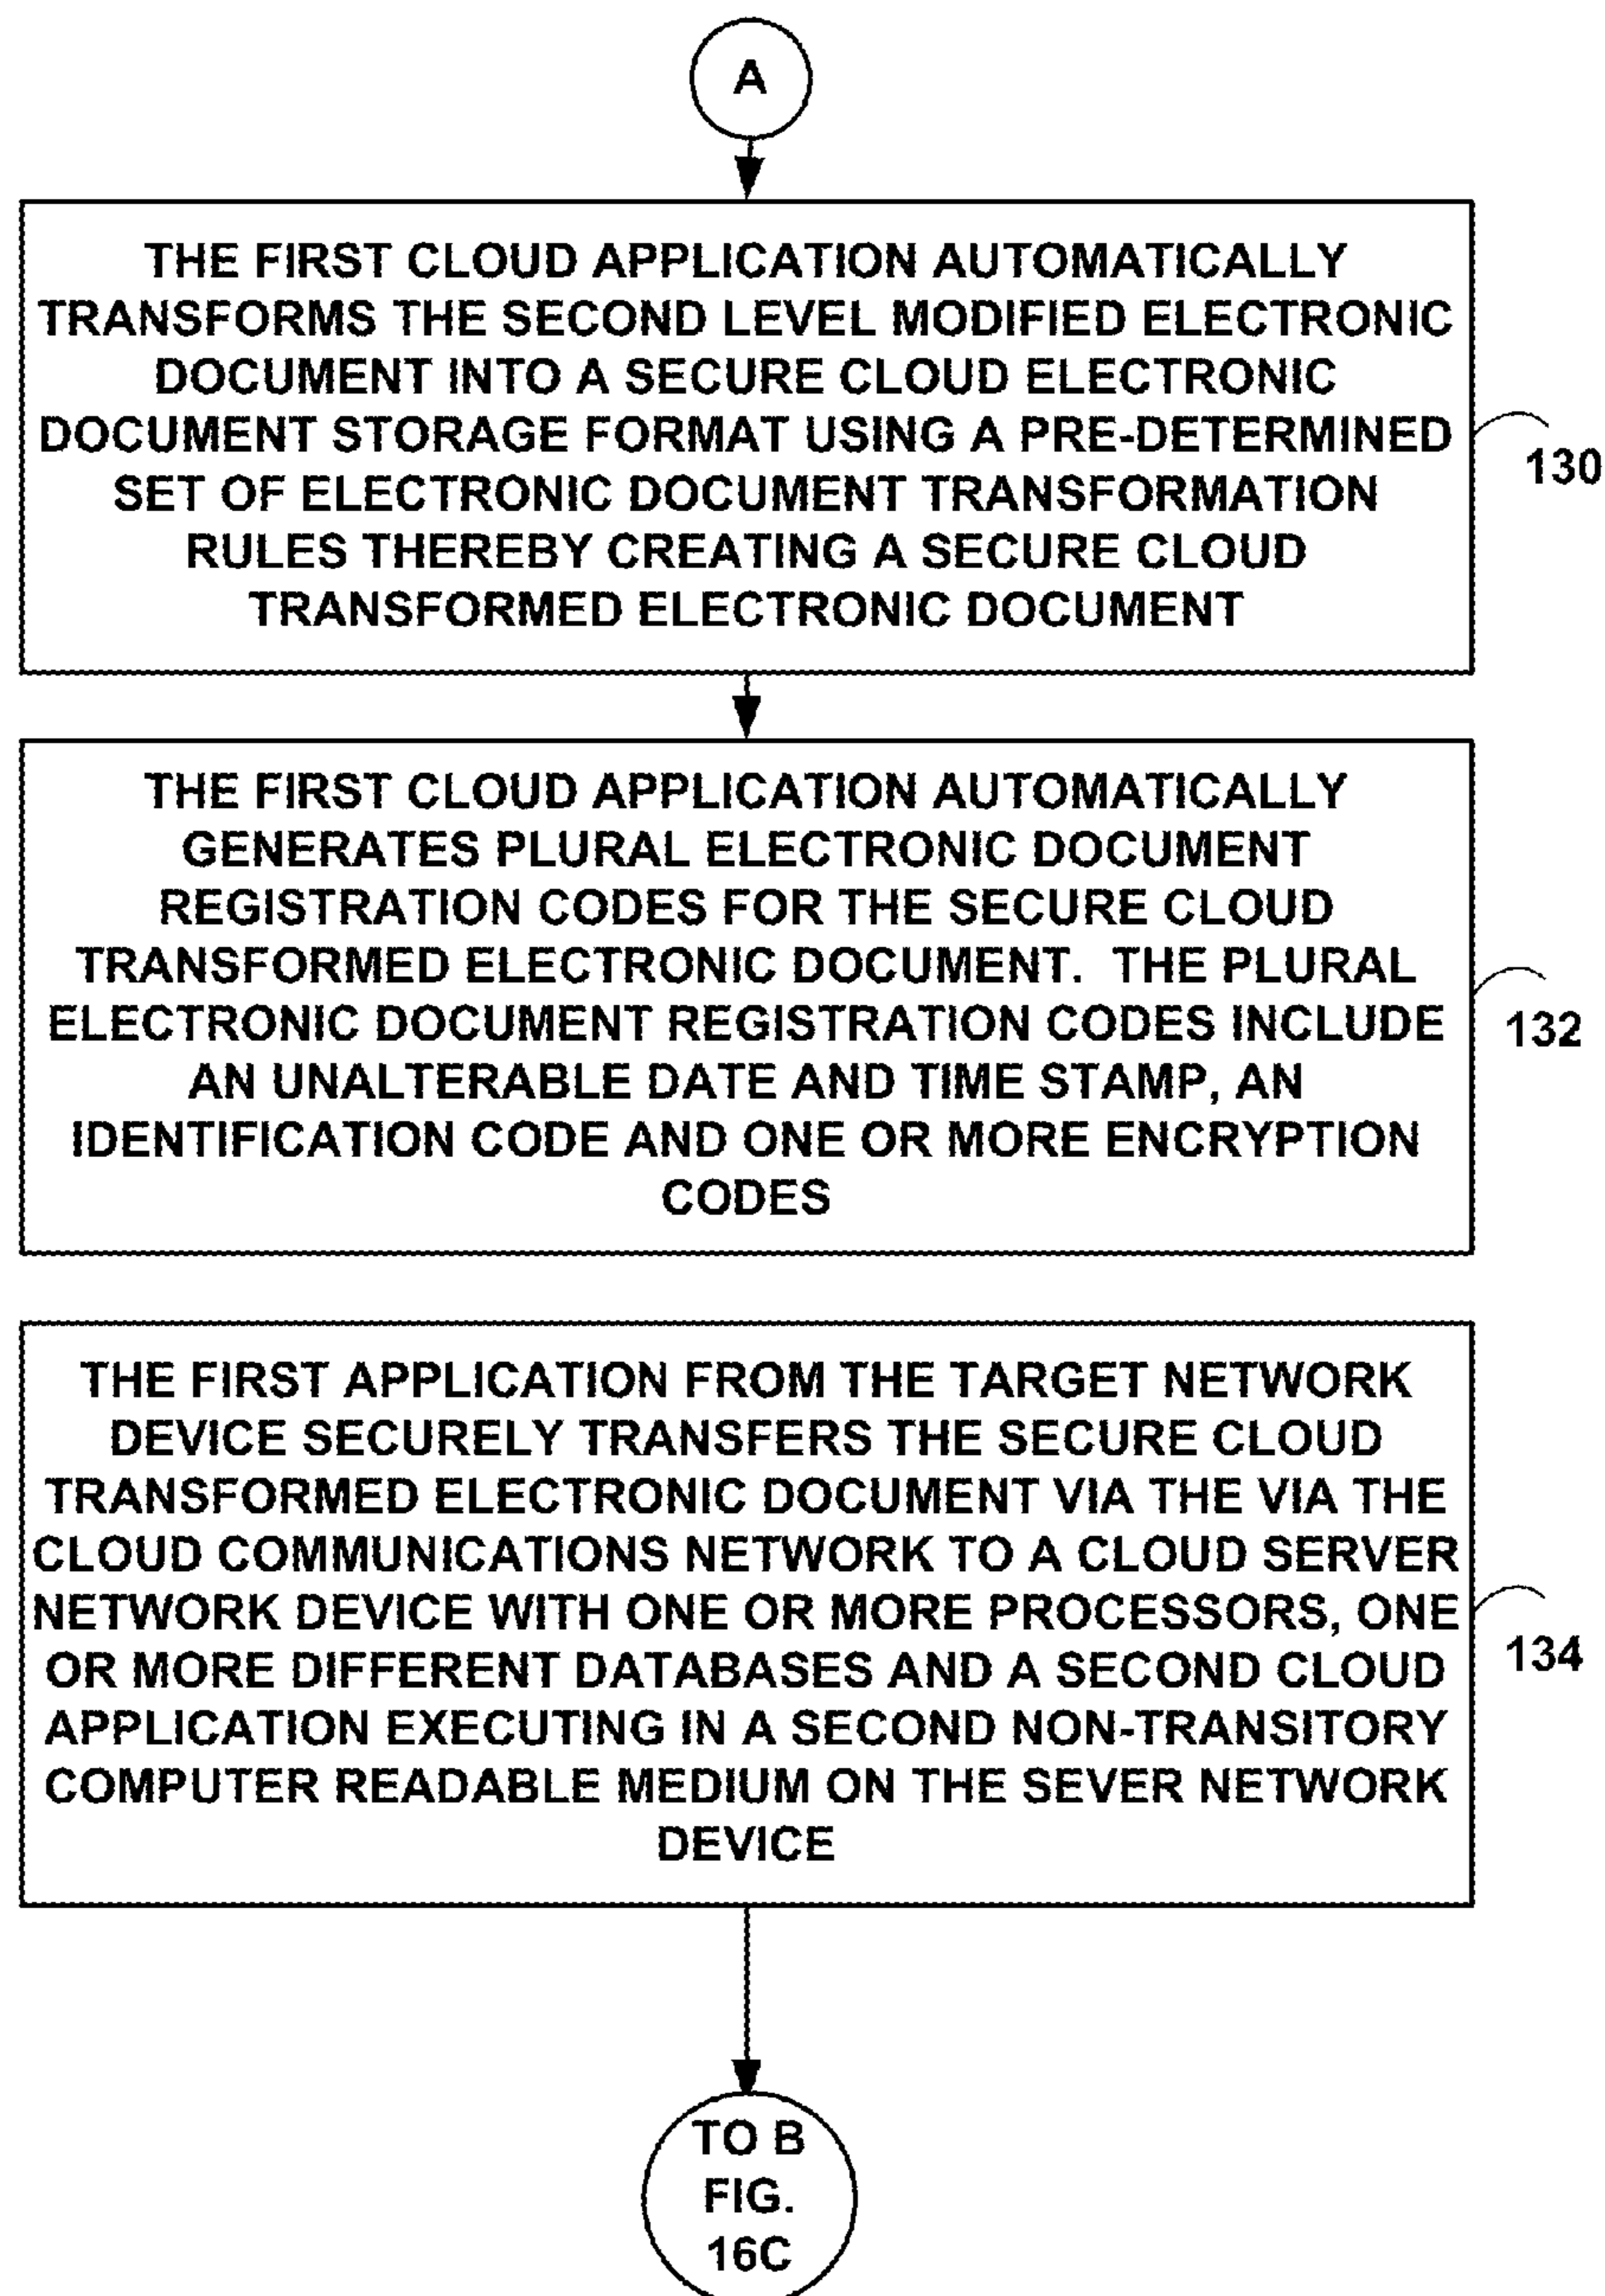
A

THE FIRST CLOUD APPLICATION AUTOMATICALLY TRANSFORMS THE SECOND LEVEL MODIFIED ELECTRONIC DOCUMENT INTO A SECURE CLOUD ELECTRONIC DOCUMENT STORAGE FORMAT USING A PRE-DETERMINED SET OF ELECTRONIC DOCUMENT TRANSFORMATION RULES THEREBY CREATING A SECURE CLOUD TRANSFORMED ELECTRONIC DOCUMENT

130

THE FIRST CLOUD APPLICATION AUTOMATICALLY GENERATES PLURAL ELECTRONIC DOCUMENT REGISTRATION CODES FOR THE SECURE CLOUD TRANSFORMED ELECTRONIC DOCUMENT. THE PLURAL ELECTRONIC DOCUMENT REGISTRATION CODES INCLUDE AN UNALTERABLE DATE AND TIME STAMP, AN IDENTIFICATION CODE AND ONE OR MORE ENCRYPTION CODES

132

THE FIRST APPLICATION FROM THE TARGET NETWORK DEVICE SECURELY TRANSFERS THE SECURE CLOUD TRANSFORMED ELECTRONIC DOCUMENT VIA THE VIA THE CLOUD COMMUNICATIONS NETWORK TO A CLOUD SERVER NETWORK DEVICE WITH ONE OR MORE PROCESSORS, ONE OR MORE DIFFERENT DATABASES AND A SECOND CLOUD APPLICATION EXECUTING IN A SECOND NON-TRANSITORY COMPUTER READABLE MEDIUM ON THE SEVER NETWORK DEVICE

134

TO B FIG. 16C